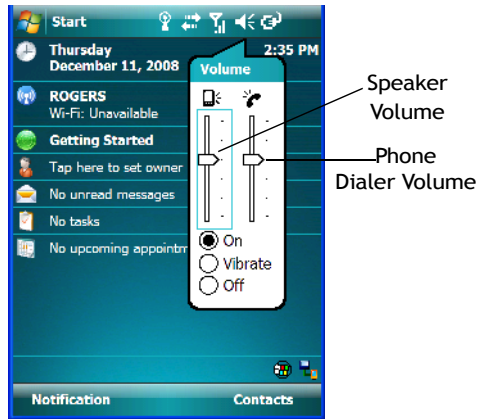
Start

Thursday
December 11, 2008

2:35 PM

ROGERS
Wi-Fi: Unavailable

Getting Started

Tap here to set owner

No unread messages

No tasks

No upcoming appointm

Volume

On
Vibrate
Off

Speaker Volume

Phone Dialer Volume

Notification

Contacts